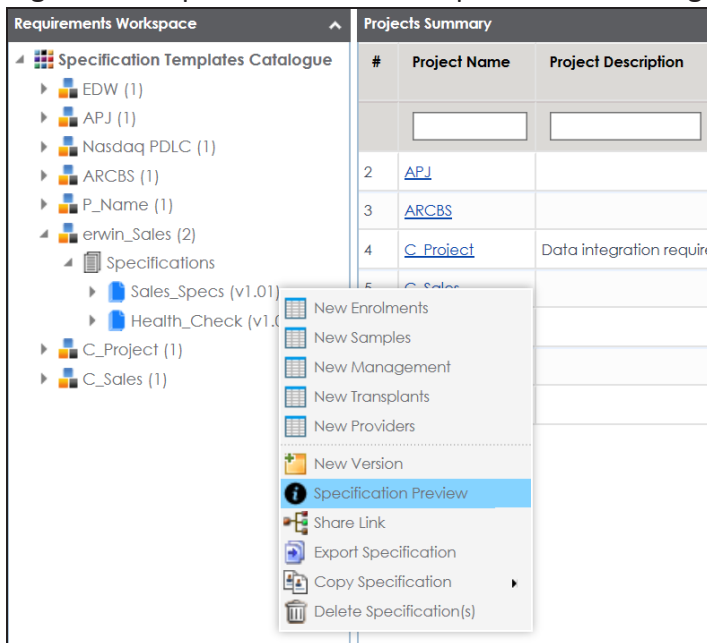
Requirements Workspace

Specification Templates Catalogue
EDW (1)
APJ (1)
Nasdaq PDLC (1)
ARCBS (1)
P_Name (1)
erwin_Sales (2)
Specifications
Sales_Specs (v1.01)
Health_Check (v1.0
C_Project (1)
C_Sales (1)

Projects Summary

| # | Project Name | Project Description |
|---|---|---|
| | | |
| 2 | APJ | |
| 3 | ARCBS | |
| 4 | C_Project | Data integration require |
| 5 | C_Sales | |

New Enrolments
New Samples
New Management
New Transplants
New Providers
New Version
Specification Preview
Share Link
Export Specification
Copy Specification
Delete Specification(s)